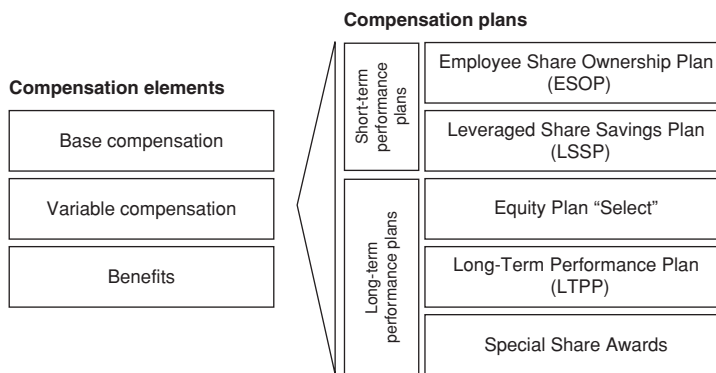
Compensation plans

Compensation elements

Base compensation

Variable compensation

Benefits

Short-term performance plans

Employee Share Ownership Plan (ESOP)

Leveraged Share Savings Plan (LSSP)

Long-term performance plans

Equity Plan "Select"

Long-Term Performance Plan (LTPP)

Special Share Awards